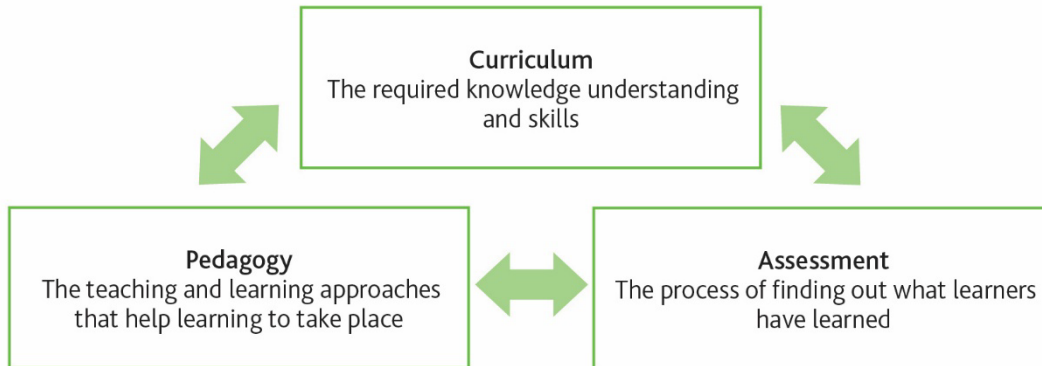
Curriculum
The required knowledge understanding and skills

Pedagogy
The teaching and learning approaches that help learning to take place

Assessment
The process of finding out what learners have learned